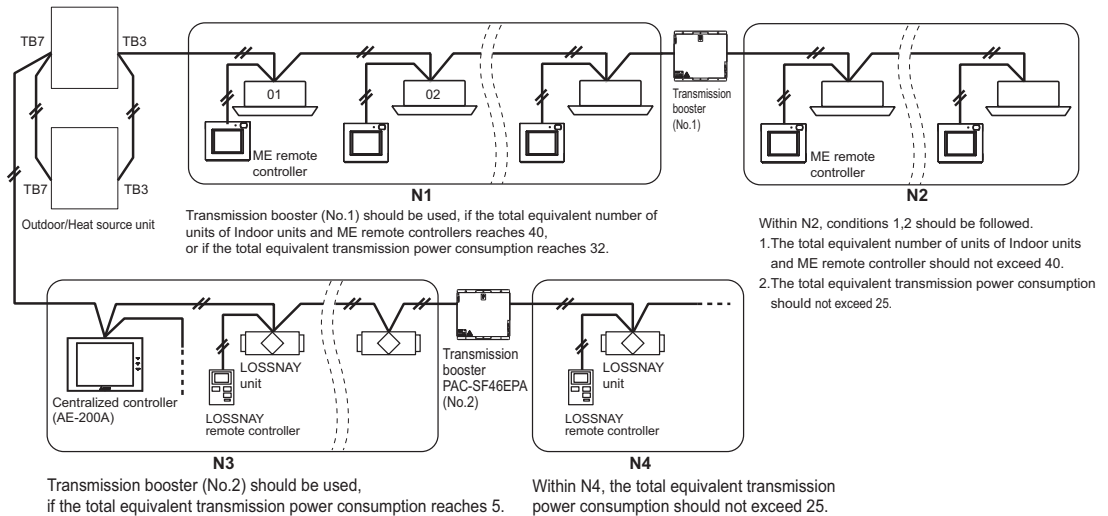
TB7
TB3
TB7
TB3
Outdoor/Heat source unit

01
02
ME remote controller
N1
Transmission booster (No.1) should be used, if the total equivalent number of units of Indoor units and ME remote controllers reaches 40, or if the total equivalent transmission power consumption reaches 32.

Transmission booster (No.1)

ME remote controller
N2
Within N2, conditions 1,2 should be followed.
1.The total equivalent number of units of Indoor units and ME remote controller should not exceed 40.
2.The total equivalent transmission power consumption should not exceed 25.

Centralized controller (AE-200A)
LOSSNAY unit
LOSSNAY remote controller
N3
Transmission booster (No.2) should be used, if the total equivalent transmission power consumption reaches 5.

Transmission booster PAC-SF46EPA (No.2)

LOSSNAY unit
LOSSNAY remote controller
N4
Within N4, the total equivalent transmission power consumption should not exceed 25.